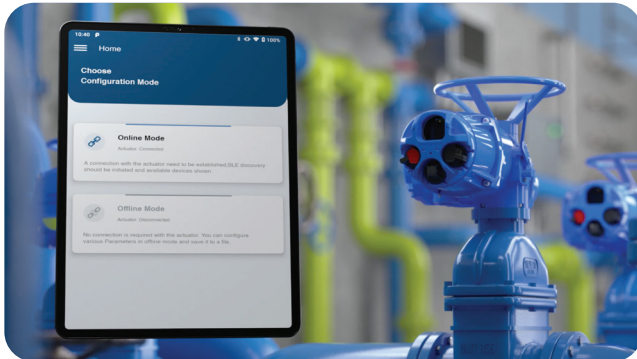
10:40 P

100%

Home

Choose
Configuration Mode

Online Mode

Actuator: Connected

A connection with the actuator need to be established,BLE discovery should be initiated and available devices shown.

Offline Mode

Actuator: Disconnected

No connection is required with the actuator. You can configure various Parameters in offline mode and save it to a file.